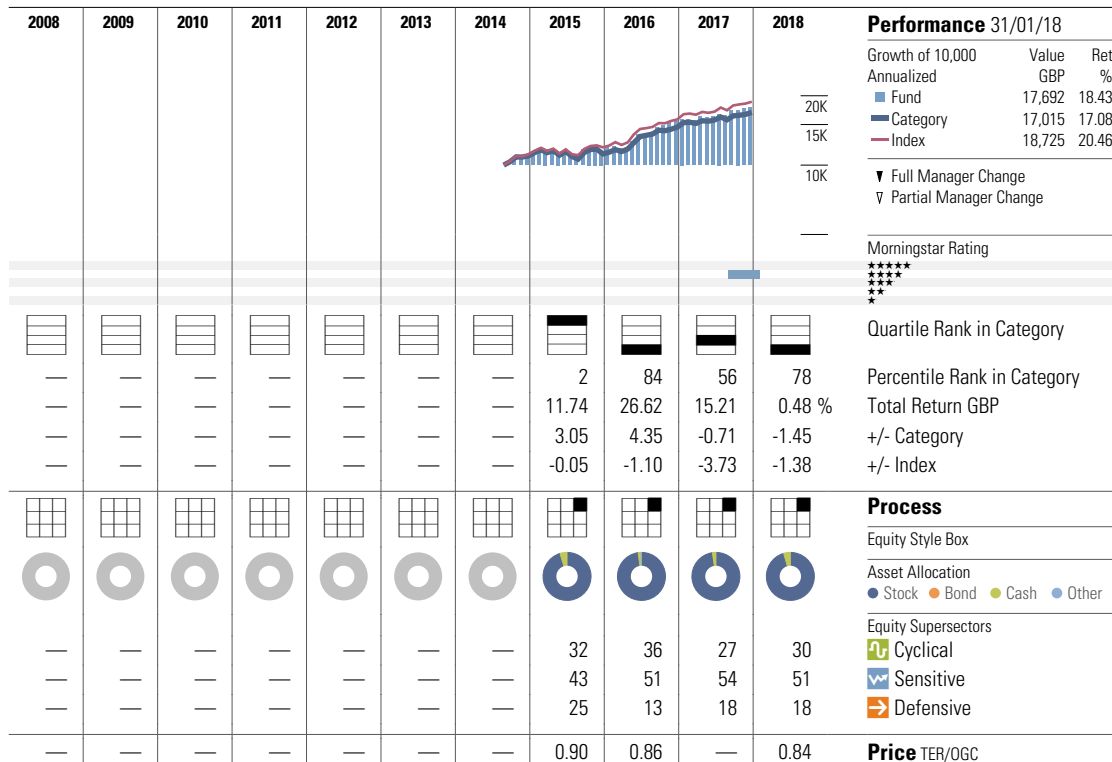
| 2008 | 2009 | 2010 | 2011 | 2012 | 2013 | 2014 | 2015 | 2016 | 2017 | 2018 | |
|---|---|---|---|---|---|---|---|---|---|---|---|
| — | — | — | — | — | — | — | 2 | 84 | 56 | 78 | Percentile Rank in Category |
| — | — | — | — | — | — | — | 11.74 | 26.62 | 15.21 | 0.48 % | Total Return GBP |
| — | — | — | — | — | — | — | 3.05 | 4.35 | -0.71 | -1.45 | +/- Category |
| — | — | — | — | — | — | — | -0.05 | -1.10 | -3.73 | -1.38 | +/- Index |
| — | — | — | — | — | — | — | 32 | 36 | 27 | 30 | Cyclical |
| — | — | — | — | — | — | — | 43 | 51 | 54 | 51 | Sensitive |
| — | — | — | — | — | — | — | 25 | 13 | 18 | 18 | Defensive |
| — | — | — | — | — | — | — | 0.90 | 0.86 | — | 0.84 | Price TER/OGC |

20K
15K
10K

**Performance** 31/01/18

| Growth of 10,000 Annualized | Value GBP | Ret % |
|---|---|---|
| Fund | 17,692 | 18.43 |
| Category | 17,015 | 17.08 |
| Index | 18,725 | 20.46 |

Full Manager Change
Partial Manager Change

Morningstar Rating

Quartile Rank in Category

**Process**
Equity Style Box
Asset Allocation
Stock Bond Cash Other
Equity Supersectors